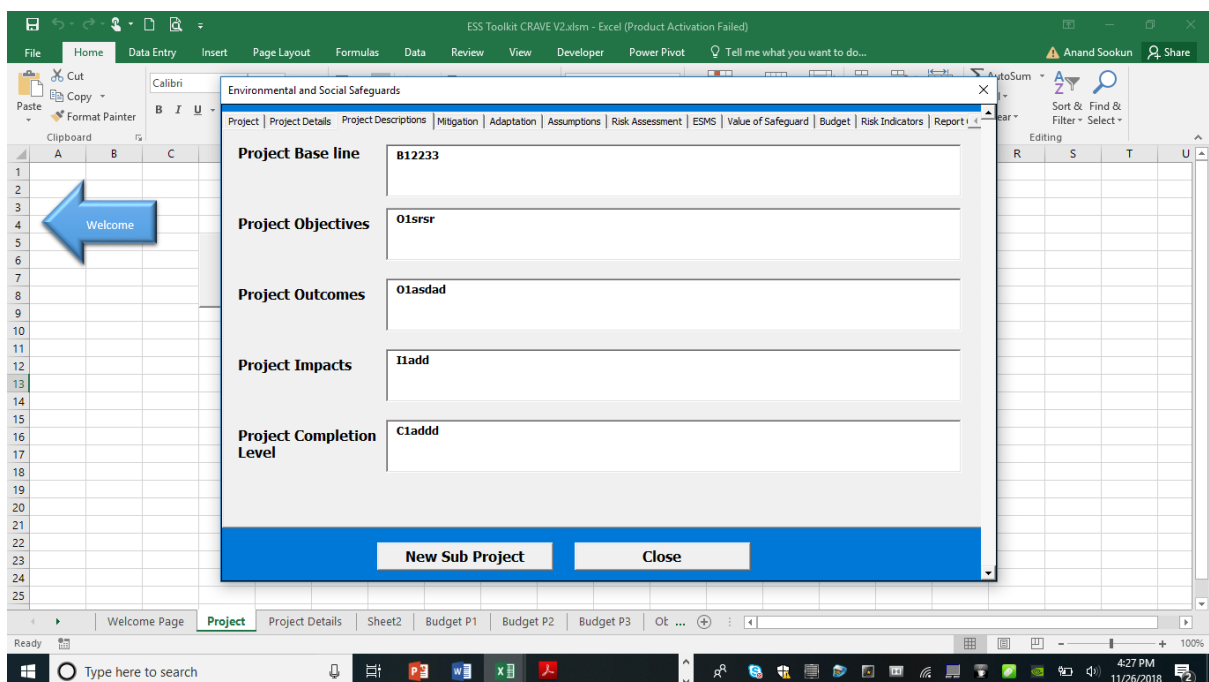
ESS Toolkit CRAVE V2.xlsm - Excel (Product Activation Failed)

File | Home | Data Entry | Insert | Page Layout | Formulas | Data | Review | View | Developer | Power Pivot | Tell me what you want to do... | Anand Sookun | Share

Cut
Copy
Paste
Format Painter
Clipboard
Calibri
B I U
AutoSum
Sort & Filter
Find & Select
Editing

A B C R S T U

1 2 3 4 5 6 7 8 9 10 11 12 13 14 15 16 17 18 19 20 21 22 23 24 25

Welcome

Environmental and Social Safeguards

Project | Project Details | Project Descriptions | Mitigation | Adaptation | Assumptions | Risk Assessment | ESMS | Value of Safeguard | Budget | Risk Indicators | Report

Project Base line
B12233

Project Objectives
O1srsr

Project Outcomes
O1asdad

Project Impacts
I1add

Project Completion Level
C1addd

New Sub Project
Close

Welcome Page | Project | Project Details | Sheet2 | Budget P1 | Budget P2 | Budget P3 | Ot ...

Ready
100%

Type here to search
4:27 PM
11/26/2018